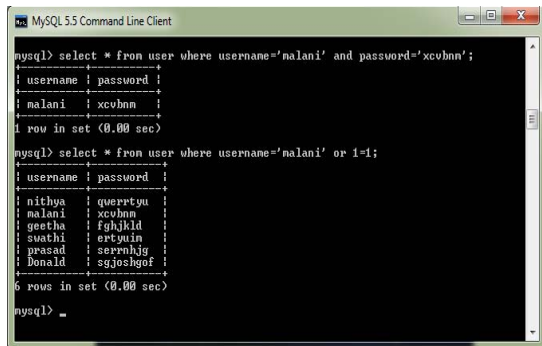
MySQL 5.5 Command Line Client

mysql> select * from user where username='malani' and password='xcvbnm';

| username | password |
|---|---|
| malani | xcvbnm |

1 row in set (0.00 sec)

mysql> select * from user where username='malani' or 1=1;

| username | password |
|---|---|
| nithya | qwerrtyu |
| malani | xcvbnm |
| geetha | fghjkld |
| swathi | ertyuin |
| prasad | serrnhjg |
| Donald | sgjoshgof |

6 rows in set (0.00 sec)

mysql> _